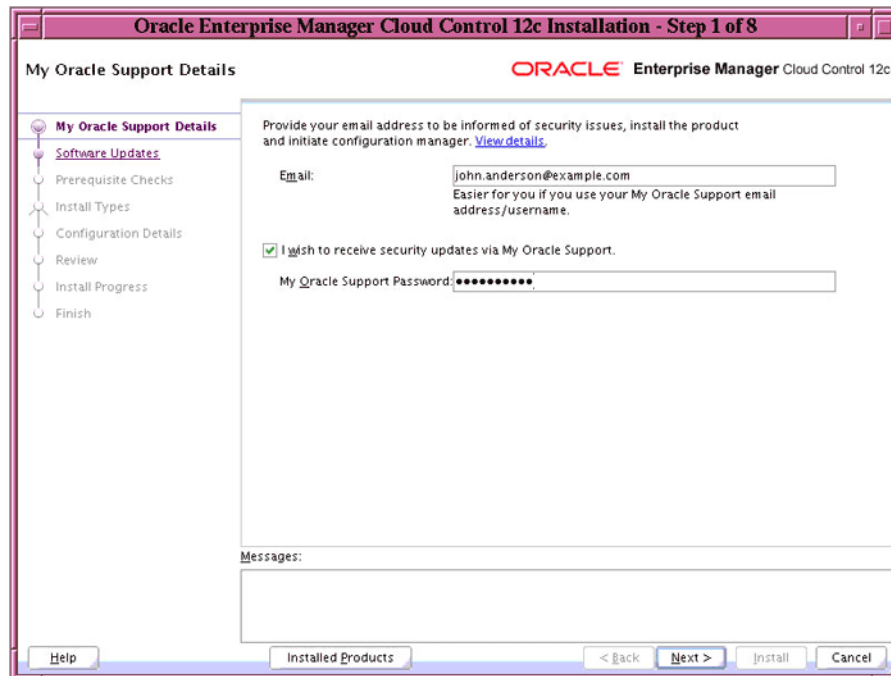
Oracle Enterprise Manager Cloud Control 12c Installation - Step 1 of 8

My Oracle Support Details

ORACLE Enterprise Manager Cloud Control 12c

My Oracle Support Details
Software Updates
Prerequisite Checks
Install Types
Configuration Details
Review
Install Progress
Finish

Provide your email address to be informed of security issues, install the product and initiate configuration manager. View details.

Email: john.anderson@example.com
Easier for you if you use your My Oracle Support email address/username.

I wish to receive security updates via My Oracle Support.

My Oracle Support Password: ●●●●●●●●●●

Messages:

Help

Installed Products

< Back

Next >

Install

Cancel